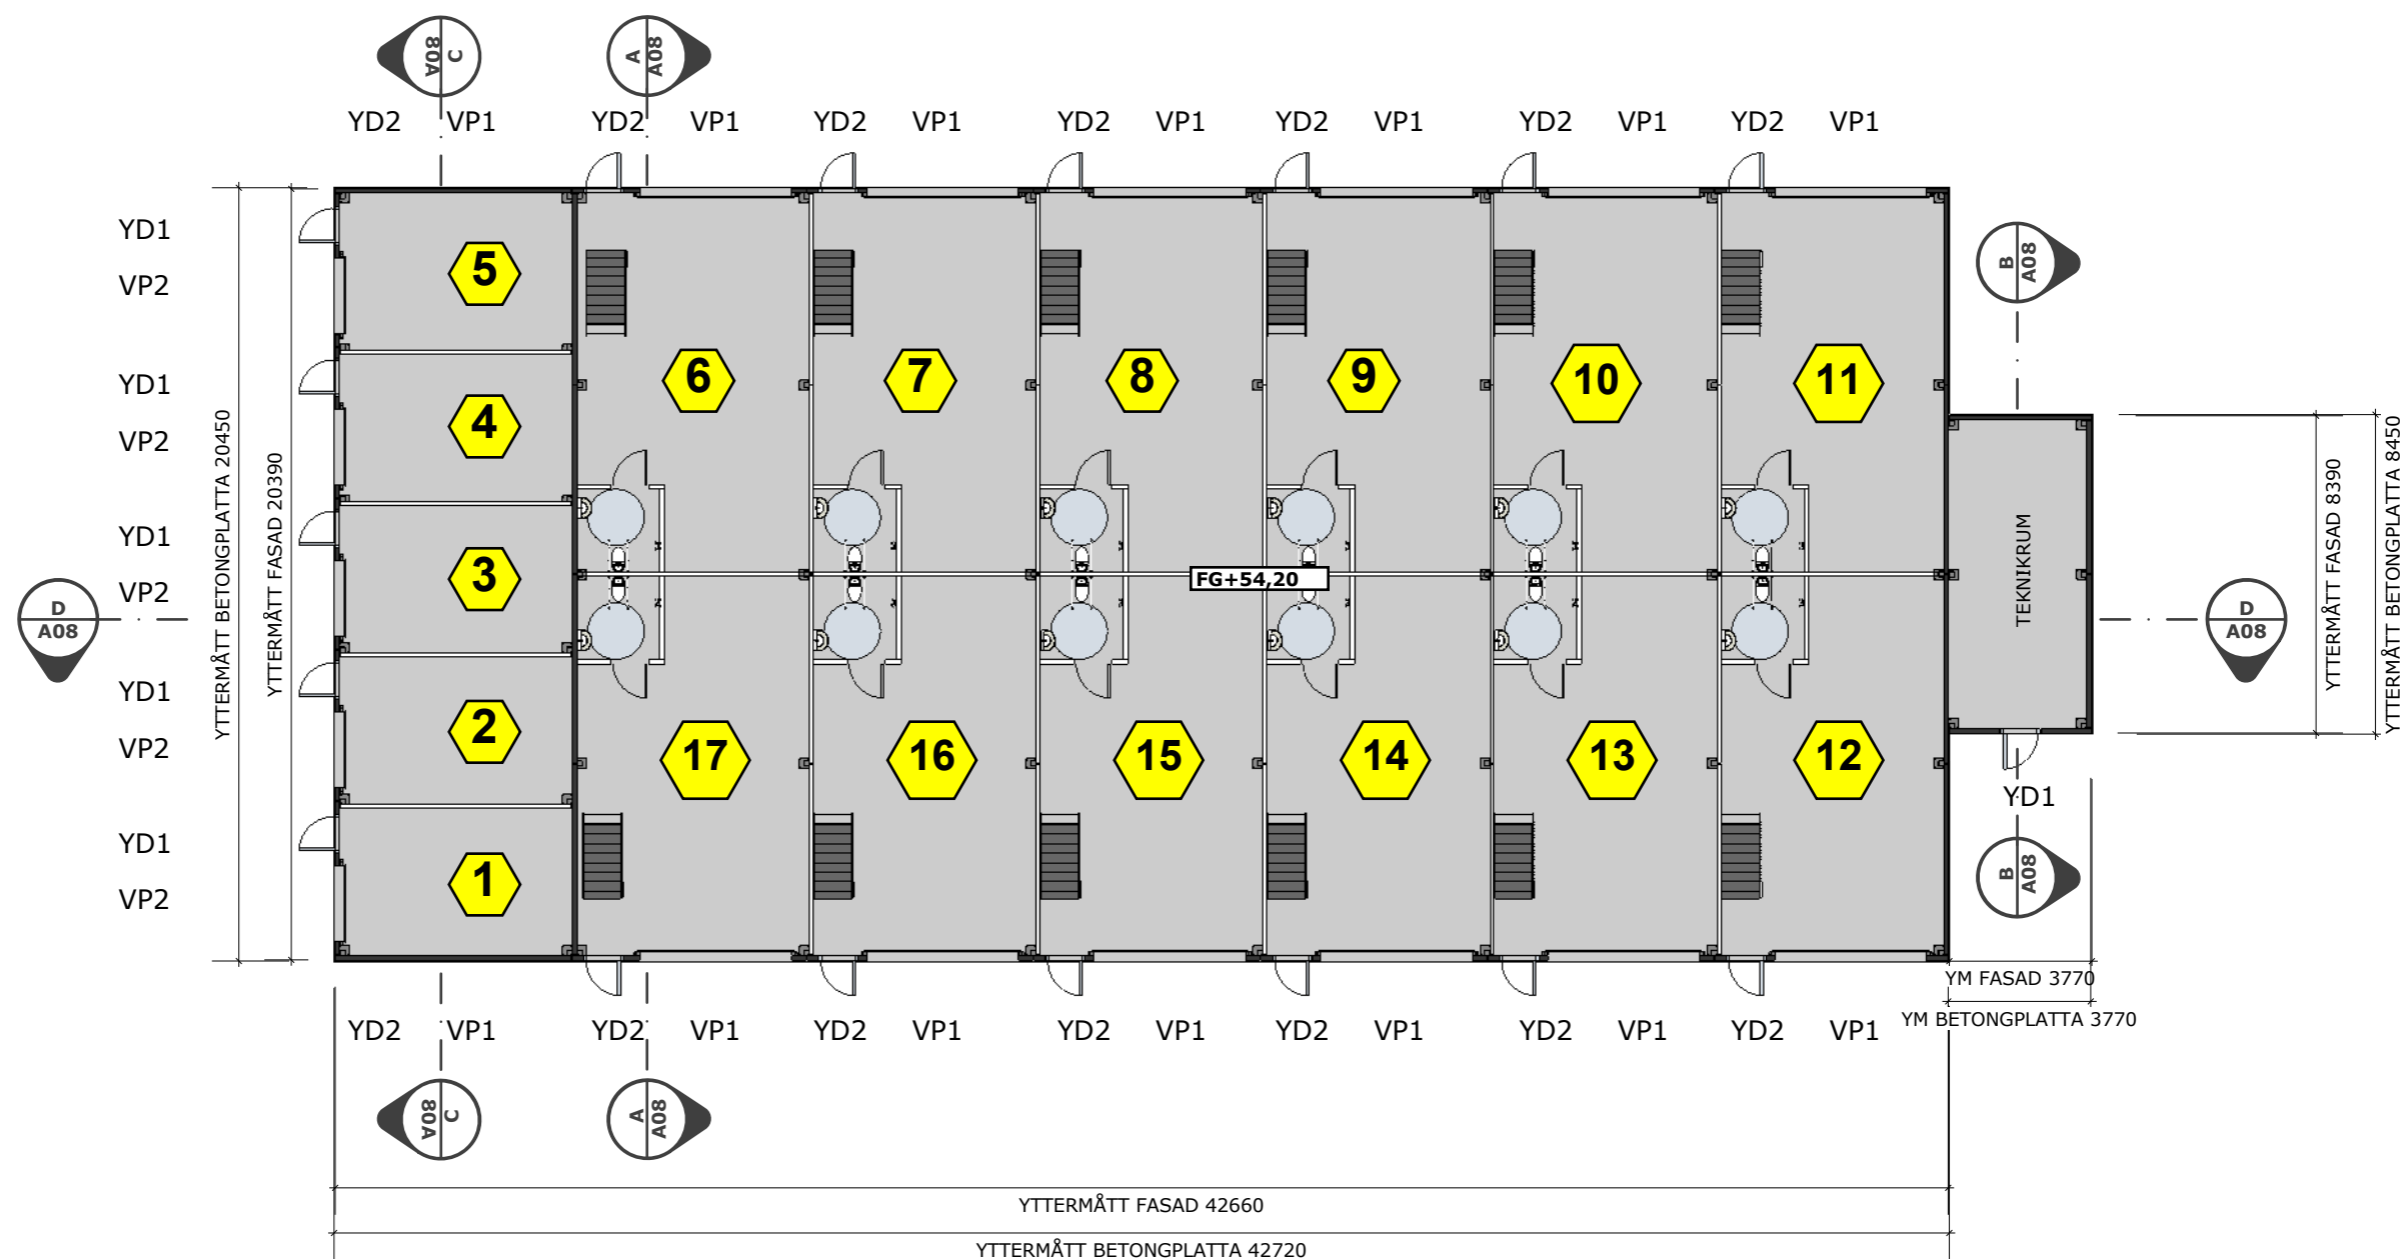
C A08
A A08

YD2 VP1 YD2 VP1 YD2 VP1 YD2 VP1 YD2 VP1 YD2 VP1 YD2 VP1

YD1
VP2
YD1
VP2
YD1
VP2
YD1
VP2
YD1
VP2

YTTERMÅTT BETONGPLATTA 20450
YTTERMÅTT FASAD 20390

D A08

5
4
3
2
1
6
7
8
9
10
11
17
16
15
14
13
12

FG+54,20

B A08

TEKNIKRUM

D A08

YTTERMÅTT FASAD 8390
YTTERMÅTT BETONGPLATTA 8450

YD1

B A08

YM FASAD 3770
YM BETONGPLATTA 3770

YD2 VP1 YD2 VP1 YD2 VP1 YD2 VP1 YD2 VP1 YD2 VP1 YD2 VP1

C A08
A A08

YTTERMÅTT FASAD 42660
YTTERMÅTT BETONGPLATTA 42720